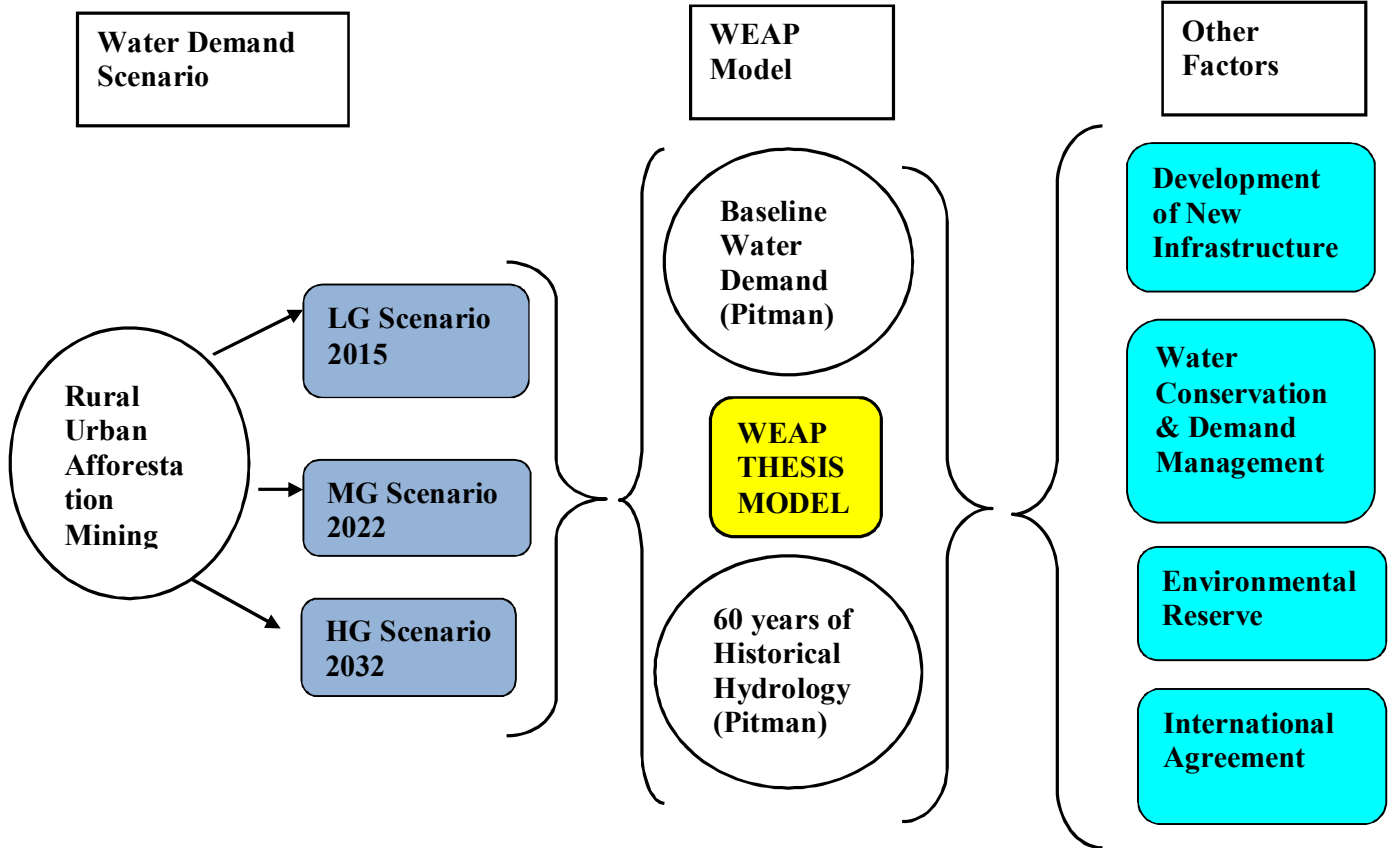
Water Demand Scenario

WEAP Model

Other Factors

Rural Urban Afforesta tion Mining

LG Scenario 2015

MG Scenario 2022

HG Scenario 2032

Baseline Water Demand (Pitman)

WEAP THESIS MODEL

60 years of Historical Hydrology (Pitman)

Development of New Infrastructure

Water Conservation & Demand Management

Environmental Reserve

International Agreement